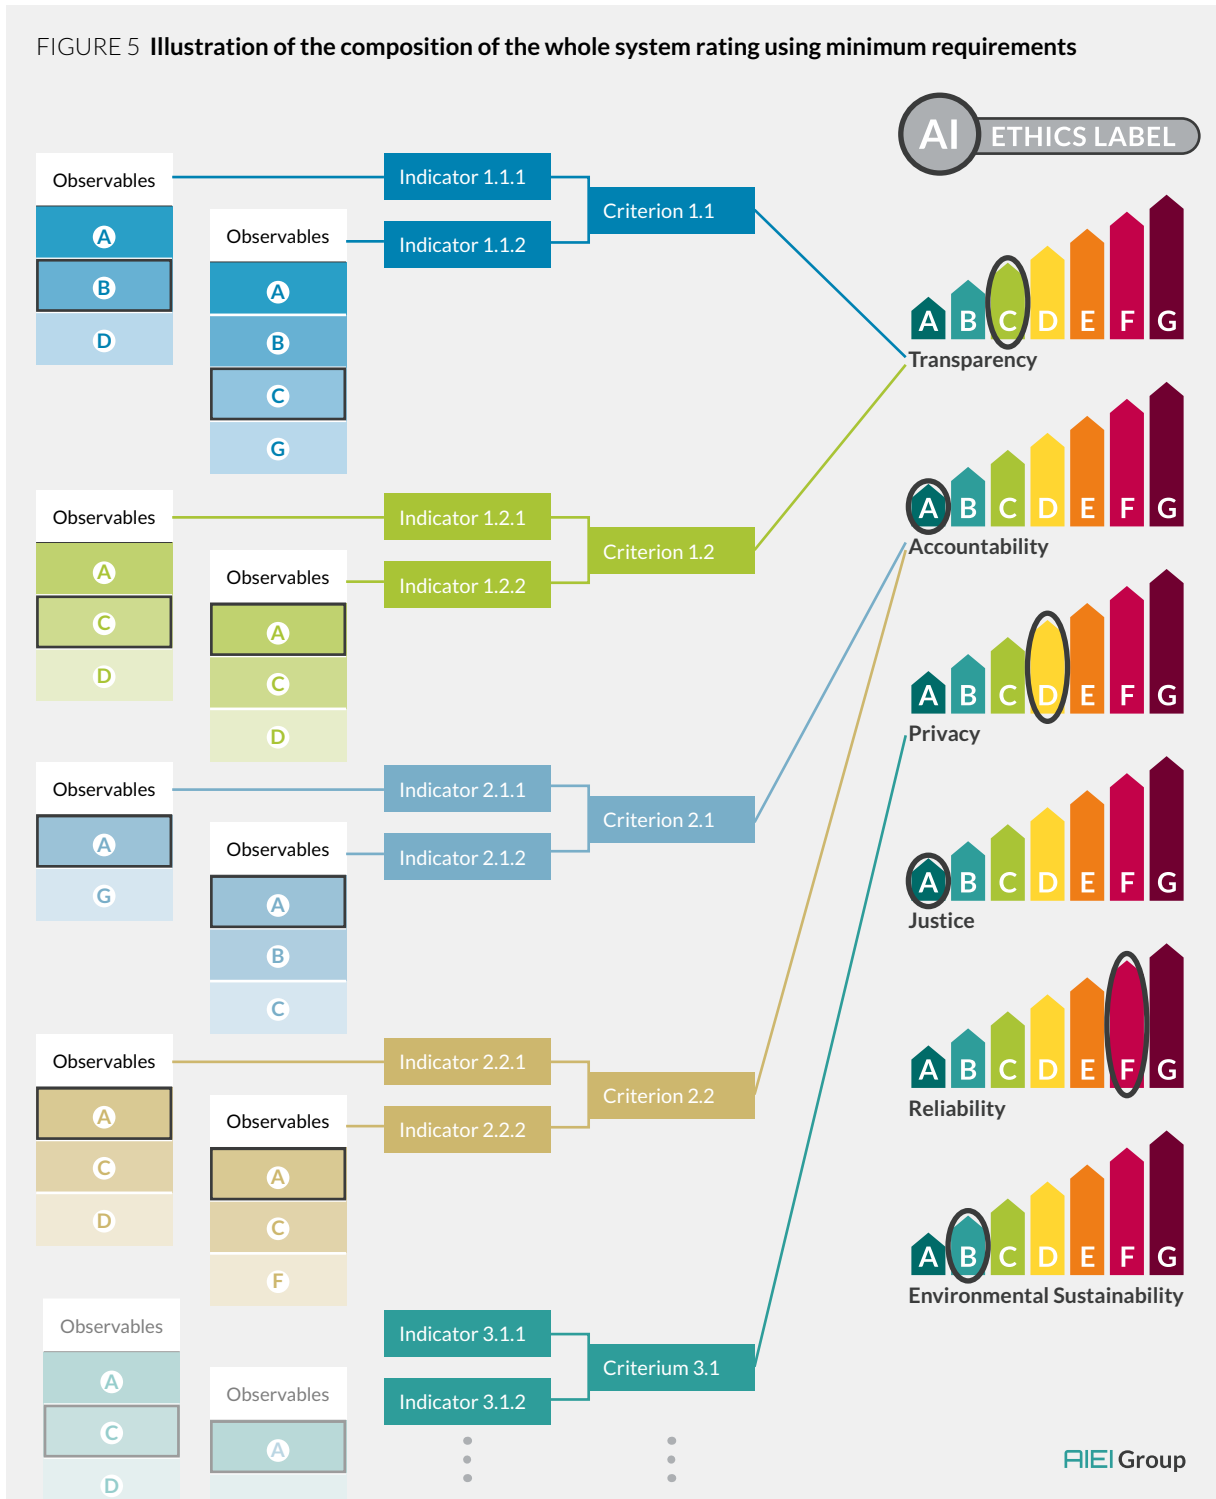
FIGURE 5 **Illustration of the composition of the whole system rating using minimum requirements**

AI ETHICS LABEL

Observables
A
B
D

Observables
A
B
C
G

Indicator 1.1.1
Indicator 1.1.2
Criterion 1.1

Observables
A
C
D

Observables
A
C
D

Indicator 1.2.1
Indicator 1.2.2
Criterion 1.2

Observables
A
G

Observables
A
B
C

Indicator 2.1.1
Indicator 2.1.2
Criterion 2.1

Observables
A
C
D

Observables
A
C
F

Indicator 2.2.1
Indicator 2.2.2
Criterion 2.2

Observables
A
C
D

Observables
A

Indicator 3.1.1
Indicator 3.1.2
Criterium 3.1

A B C D E F G
Transparency

A B C D E F G
Accountability

A B C D E F G
Privacy

A B C D E F G
Justice

A B C D E F G
Reliability

A B C D E F G
Environmental Sustainability

AIEI Group